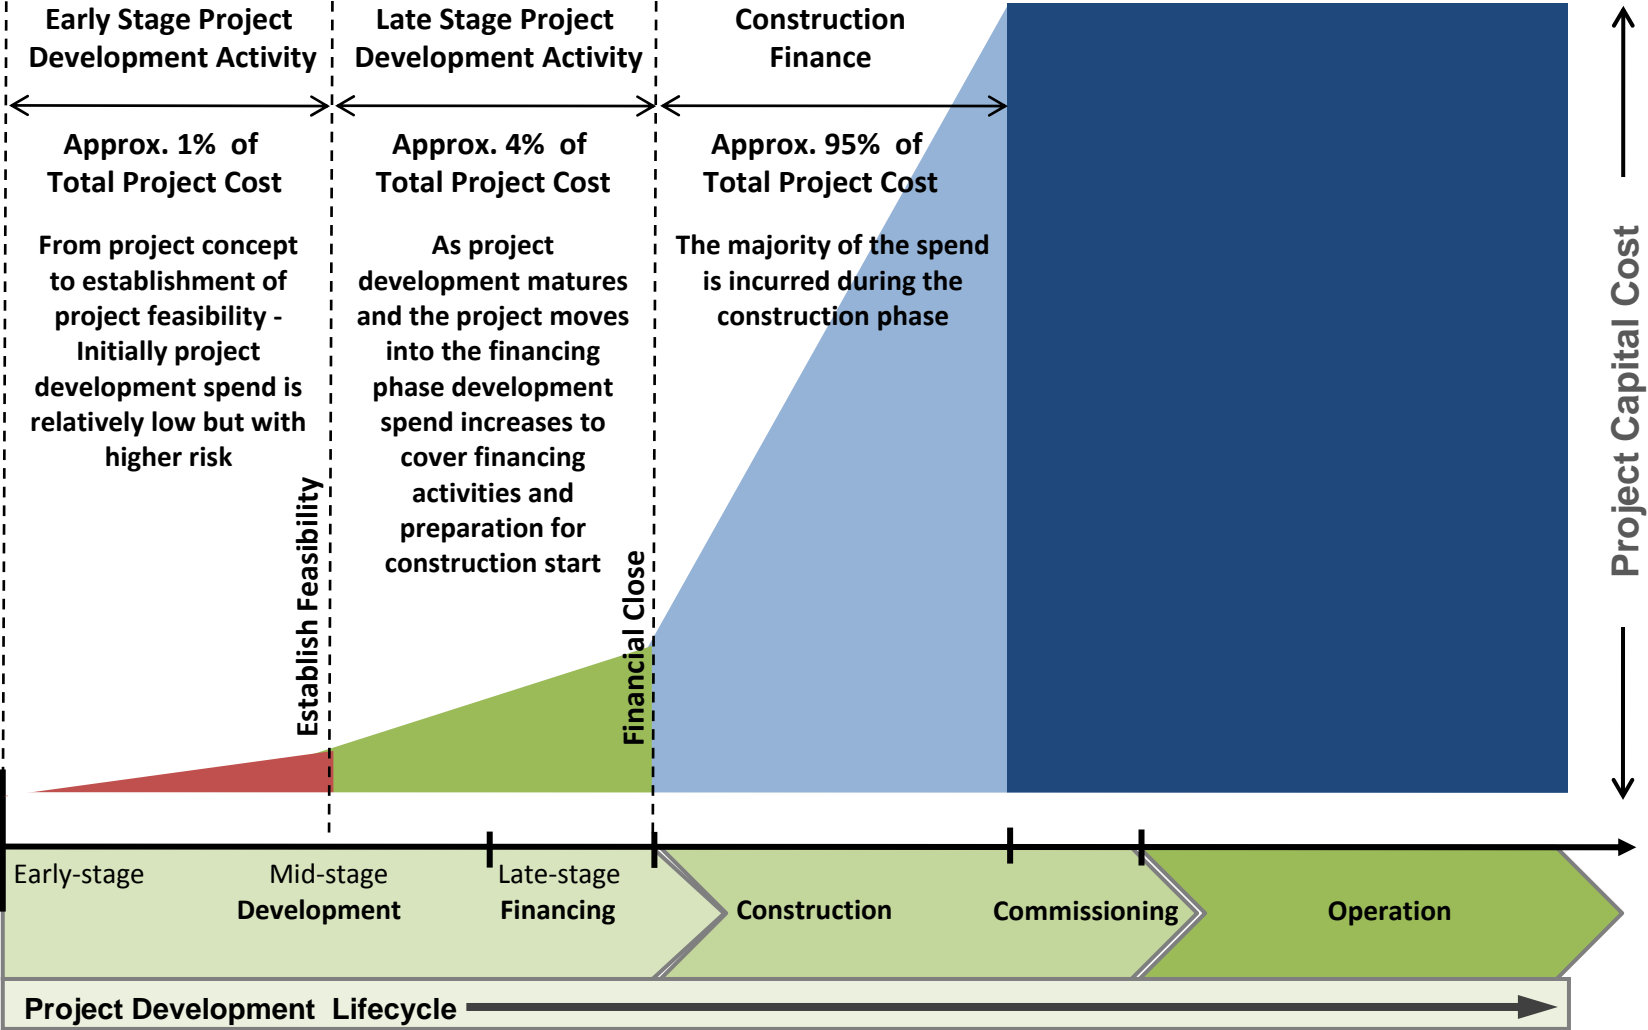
Early Stage Project Development Activity

Late Stage Project Development Activity

Construction Finance

Approx. 1% of Total Project Cost

From project concept to establishment of project feasibility - Initially project development spend is relatively low but with higher risk

Approx. 4% of Total Project Cost

As project development matures and the project moves into the financing phase development spend increases to cover financing activities and preparation for construction start

Approx. 95% of Total Project Cost

The majority of the spend is incurred during the construction phase

Project Capital Cost

Establish Feasibility

Financial Close

Early-stage

Mid-stage Development

Late-stage Financing

Construction

Commissioning

Operation

Project Development Lifecycle